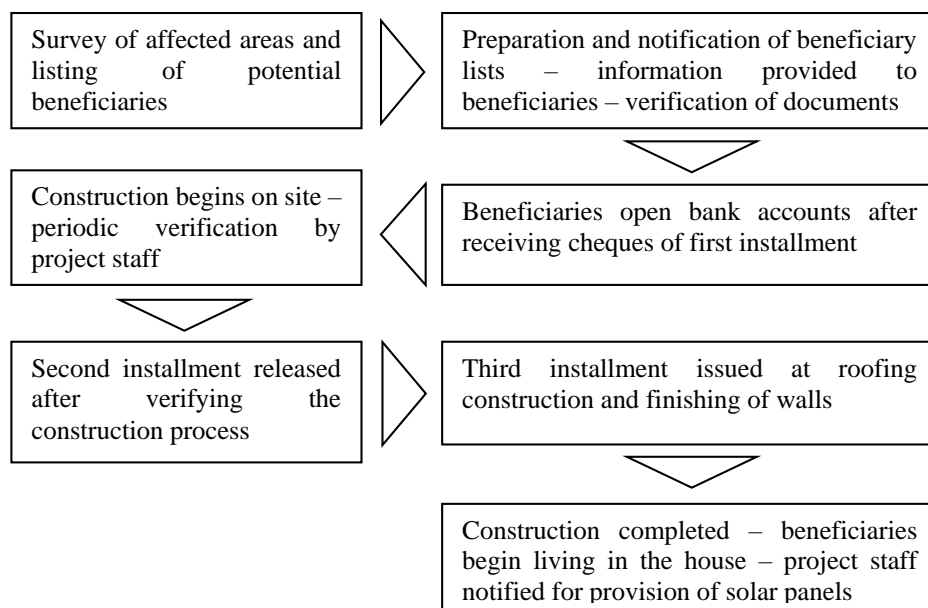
Survey of affected areas and listing of potential beneficiaries

Preparation and notification of beneficiary lists – information provided to beneficiaries – verification of documents

Beneficiaries open bank accounts after receiving cheques of first installment

Construction begins on site – periodic verification by project staff

Second installment released after verifying the construction process

Third installment issued at roofing construction and finishing of walls

Construction completed – beneficiaries begin living in the house – project staff notified for provision of solar panels